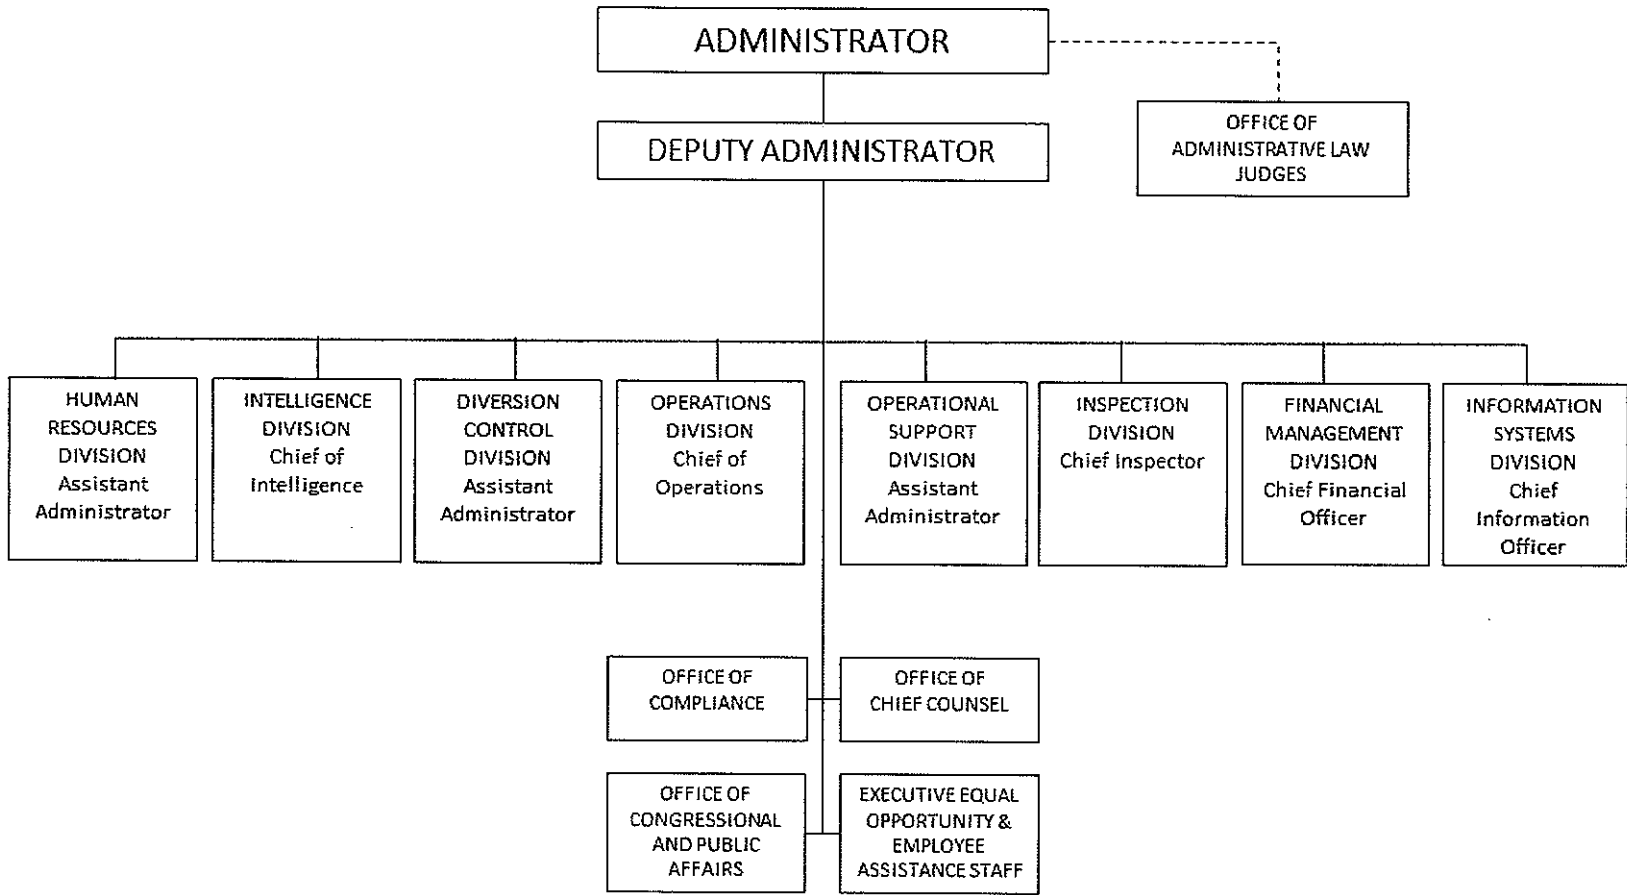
ADMINISTRATOR

OFFICE OF ADMINISTRATIVE LAW JUDGES

DEPUTY ADMINISTRATOR

HUMAN RESOURCES DIVISION Assistant Administrator

INTELLIGENCE DIVISION Chief of Intelligence

DIVERSION CONTROL DIVISION Assistant Administrator

OPERATIONS DIVISION Chief of Operations

OPERATIONAL SUPPORT DIVISION Assistant Administrator

INSPECTION DIVISION Chief Inspector

FINANCIAL MANAGEMENT DIVISION Chief Financial Officer

INFORMATION SYSTEMS DIVISION Chief Information Officer

OFFICE OF COMPLIANCE

OFFICE OF CHIEF COUNSEL

OFFICE OF CONGRESSIONAL AND PUBLIC AFFAIRS

EXECUTIVE EQUAL OPPORTUNITY & EMPLOYEE ASSISTANCE STAFF